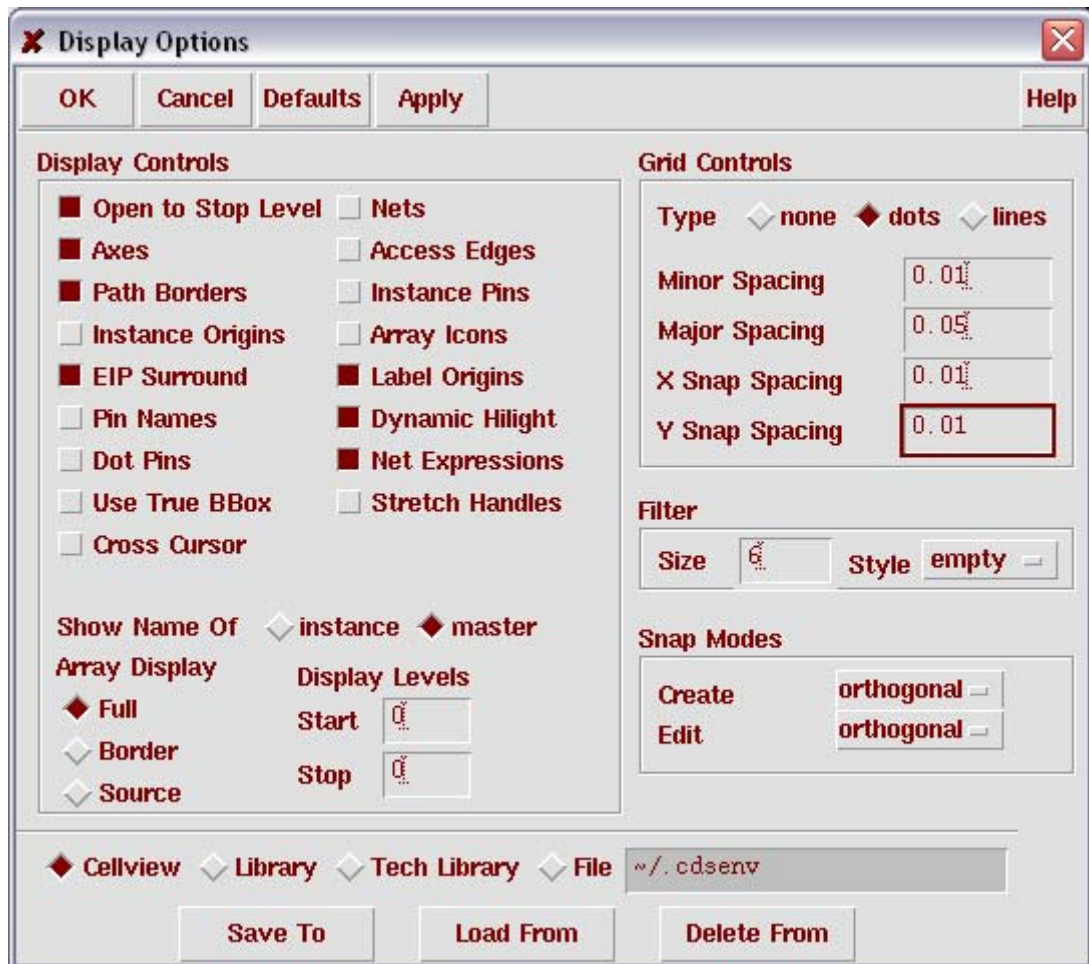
Display Options

OK Cancel Defaults Apply Help

Display Controls

Open to Stop Level
Nets
Axes
Access Edges
Path Borders
Instance Pins
Instance Origins
Array Icons
EIP Surround
Label Origins
Pin Names
Dynamic Hilight
Dot Pins
Net Expressions
Use True BBox
Stretch Handles
Cross Cursor

Show Name Of instance master

Array Display
Full
Border
Source

Display Levels
Start 0
Stop 0

Grid Controls

Type none dots lines

Minor Spacing 0.01
Major Spacing 0.05
X Snap Spacing 0.01
Y Snap Spacing 0.01

Filter

Size 6 Style empty

Snap Modes

Create orthogonal
Edit orthogonal

Cellview Library Tech Library File ~/.cdsenv

Save To Load From Delete From